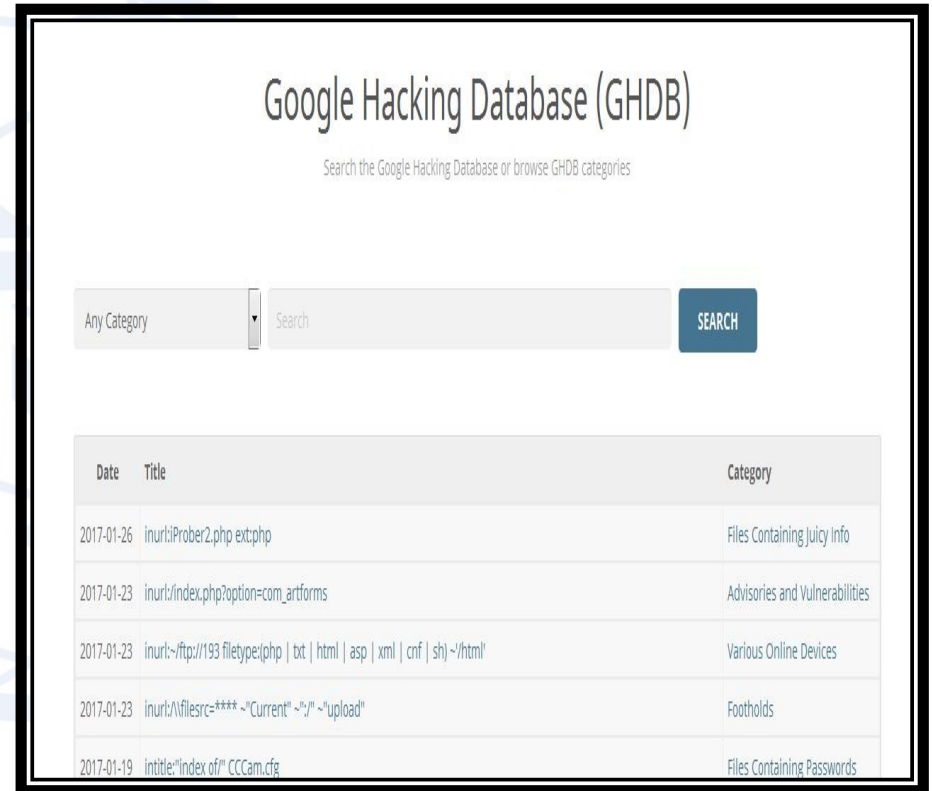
Google Hacking Database (GHDB)

Search the Google Hacking Database or browse GHDB categories

Any Category

Search

SEARCH

| Date | Title | Category |
|---|---|---|
| 2017-01-26 | inurl:iProber2.php ext:php | Files Containing Juicy Info |
| 2017-01-23 | inurl:/index.php?option=com_artforms | Advisories and Vulnerabilities |
| 2017-01-23 | inurl:~/ftp://193 filetype:(php \| txt \| html \| asp \| xml \| cnf \| sh) ~'/html' | Various Online Devices |
| 2017-01-23 | inurl:/\filesrc=**** ~"Current" ~":/" ~"upload" | Footholds |
| 2017-01-19 | intitle:"index of/" CCCam.cfg | Files Containing Passwords |